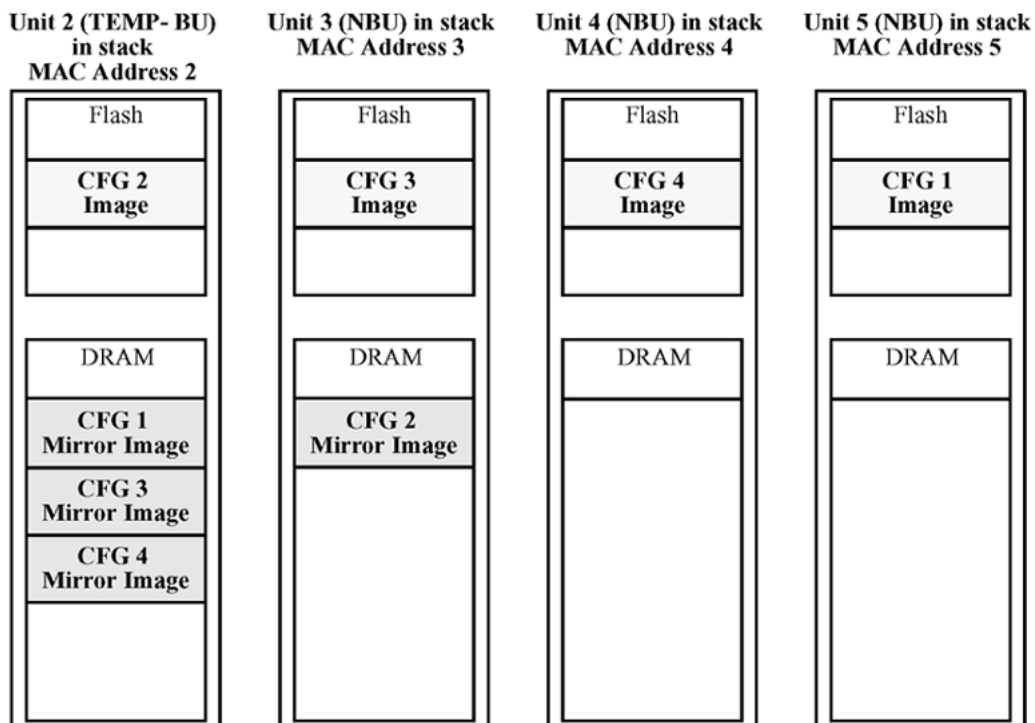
Unit 2 (TEMP- BU) in stack MAC Address 2

Flash

CFG 2 Image

DRAM

CFG 1 Mirror Image

CFG 3 Mirror Image

CFG 4 Mirror Image

Unit 3 (NBU) in stack MAC Address 3

Flash

CFG 3 Image

DRAM

CFG 2 Mirror Image

Unit 4 (NBU) in stack MAC Address 4

Flash

CFG 4 Image

DRAM

Unit 5 (NBU) in stack MAC Address 5

Flash

CFG 1 Image

DRAM